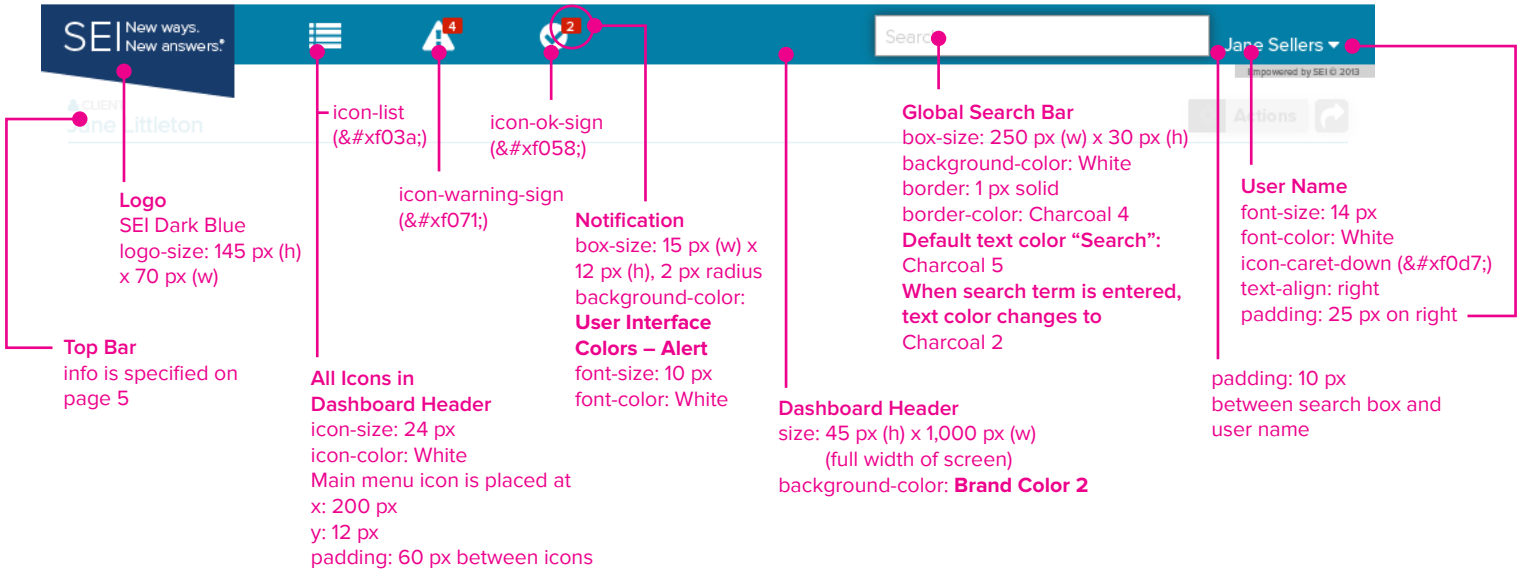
SEI New ways. New answers.®

4

2

Search

Jane Sellers

Empowered by SEI © 2013

CLIENT

Jane Littleton

Actions

icon-list (&#xf03a;)

icon-ok-sign (&#xf058;)

icon-warning-sign (&#xf071;)

Logo
SEI Dark Blue
logo-size: 145 px (h) x 70 px (w)

Top Bar
info is specified on page 5

All Icons in Dashboard Header
icon-size: 24 px
icon-color: White
Main menu icon is placed at
x: 200 px
y: 12 px
padding: 60 px between icons

Notification
box-size: 15 px (w) x 12 px (h), 2 px radius
background-color: User Interface Colors – Alert
font-size: 10 px
font-color: White

Dashboard Header
size: 45 px (h) x 1,000 px (w) (full width of screen)
background-color: Brand Color 2

Global Search Bar
box-size: 250 px (w) x 30 px (h)
background-color: White
border: 1 px solid
border-color: Charcoal 4
Default text color “Search”: Charcoal 5
When search term is entered, text color changes to Charcoal 2

User Name
font-size: 14 px
font-color: White
icon-caret-down (&#xf0d7;)
text-align: right
padding: 25 px on right

padding: 10 px between search box and user name